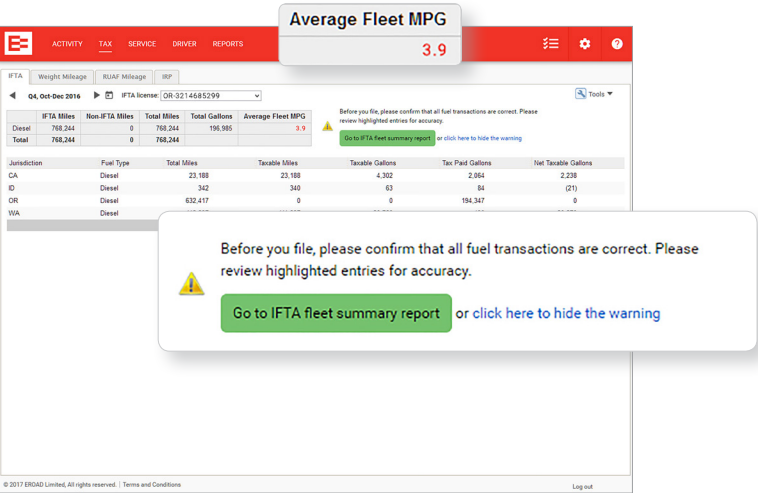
Average Fleet MPG
3.9

ACTIVITY TAX SERVICE DRIVER REPORTS

IFTA | Weight Mileage | RUAF Mileage | IRP

Q4, Oct-Dec 2016

IFTA license: OR-3214685299

Tools

| | IFTA Miles | Non-IFTA Miles | Total Miles | Total Gallons | Average Fleet MPG |
|---|---|---|---|---|---|
| Diesel | 768,244 | 0 | 768,244 | 196,985 | 3.9 |
| Total | 768,244 | 0 | 768,244 | | |

Before you file, please confirm that all fuel transactions are correct. Please review highlighted entries for accuracy.

Go to IFTA fleet summary report or click here to hide the warning

| Jurisdiction | Fuel Type | Total Miles | Taxable Miles | Taxable Gallons | Tax Paid Gallons | Net Taxable Gallons |
|---|---|---|---|---|---|---|
| CA | Diesel | 23,188 | 23,188 | 4,302 | 2,064 | 2,238 |
| ID | Diesel | 342 | 340 | 63 | 84 | (21) |
| OR | Diesel | 632,417 | 0 | 0 | 194,347 | 0 |
| WA | Diesel | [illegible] | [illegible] | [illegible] | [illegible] | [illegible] |

Before you file, please confirm that all fuel transactions are correct. Please review highlighted entries for accuracy.

Go to IFTA fleet summary report or click here to hide the warning

© 2017 EROAD Limited, All rights reserved. | Terms and Conditions

Log out